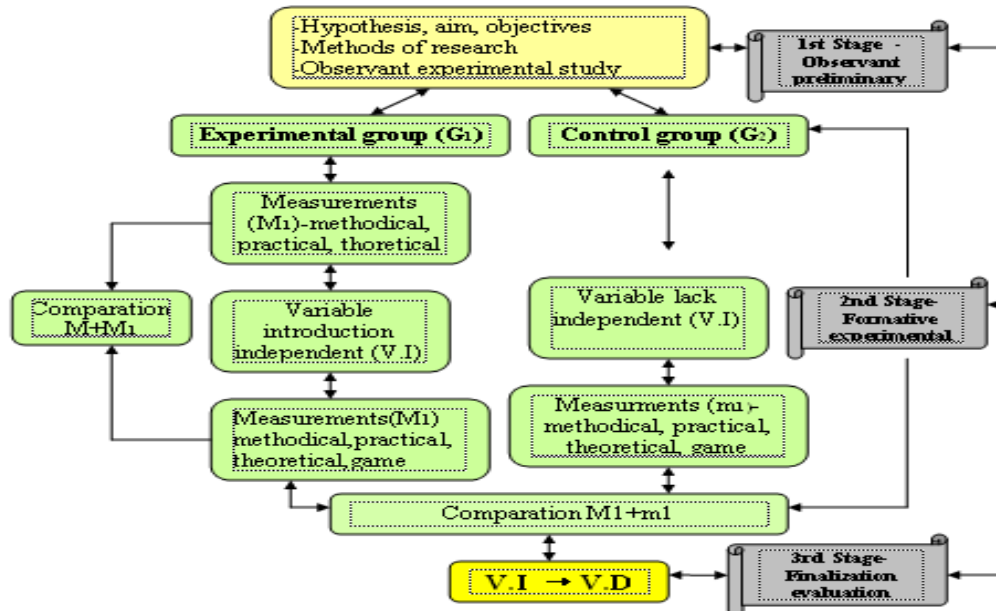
-Hypothesis, aim, objectives
-Methods of research
-Observant experimental study

1st Stage - Observant preliminary

Experimental group ($G_1$)

Control group ($G_2$)

Measurements ($M_1$)-methodical, practical, thoretical

Comparation M+$M_1$

Variable introduction independent (V.I)

Variable lack independent (V.I)

2nd Stage- Formative experimental

Measurements($M_1$) methodical,practical, theoretical,game

Measurments ($m_1$)-methodical, practical, theoretical, game

Comparation M1+m1

V.I $\rightarrow$ V.D

3rd Stage- Finalization evaluation